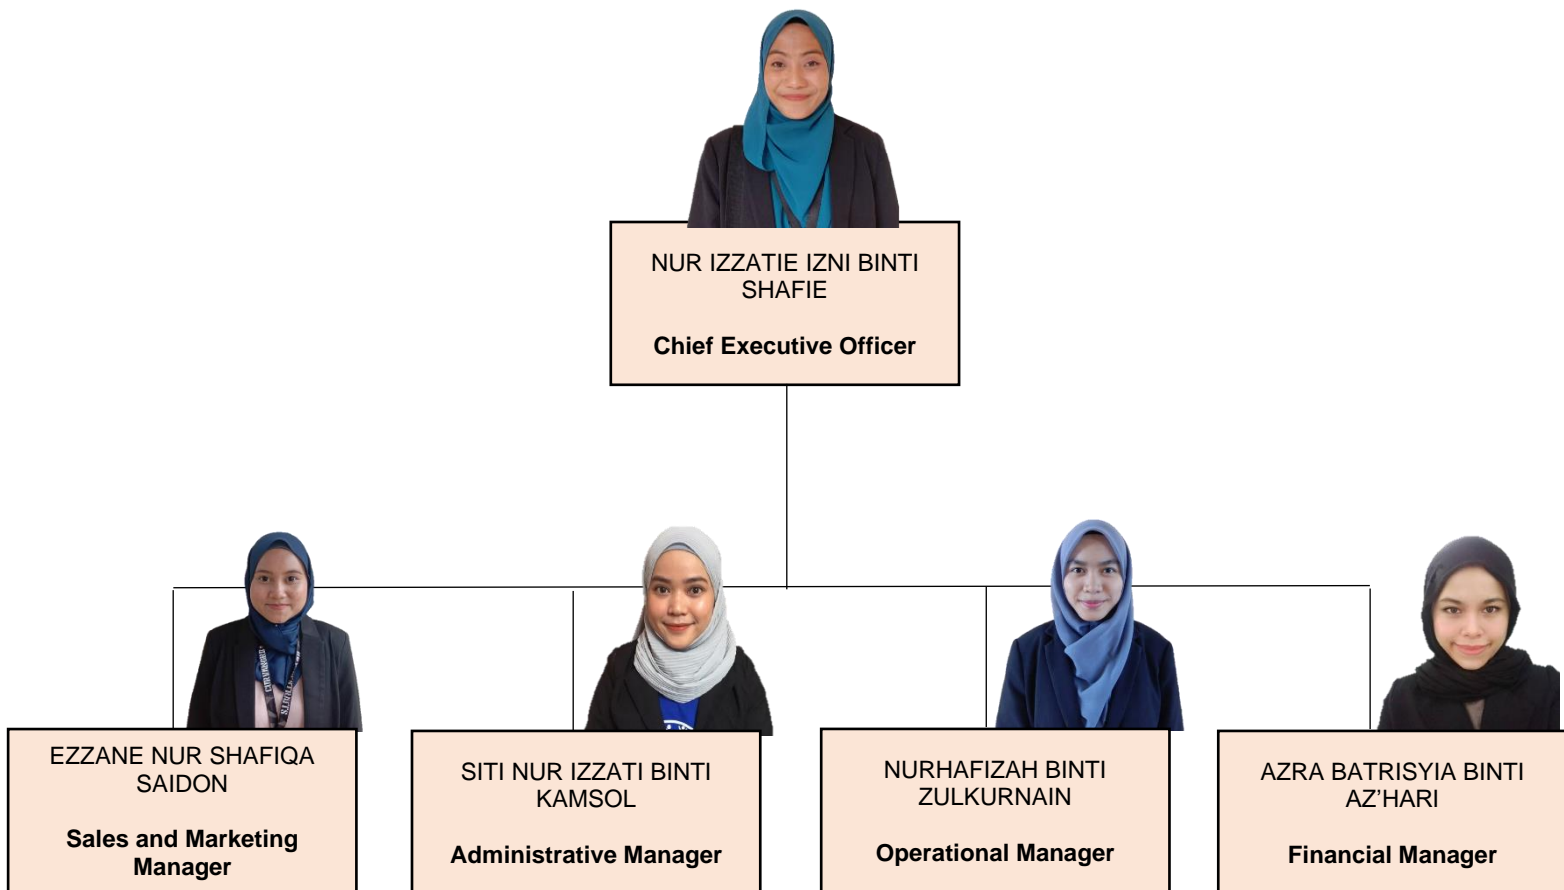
NUR IZZATIE IZNI BINTI SHAFIE

Chief Executive Officer

EZZANE NUR SHAFIQA SAIDON

Sales and Marketing Manager

SITI NUR IZZATI BINTI KAMSOL

Administrative Manager

NURHAFIZAH BINTI ZULKURNAIN

Operational Manager

AZRA BATRISYIA BINTI AZ'HARI

Financial Manager